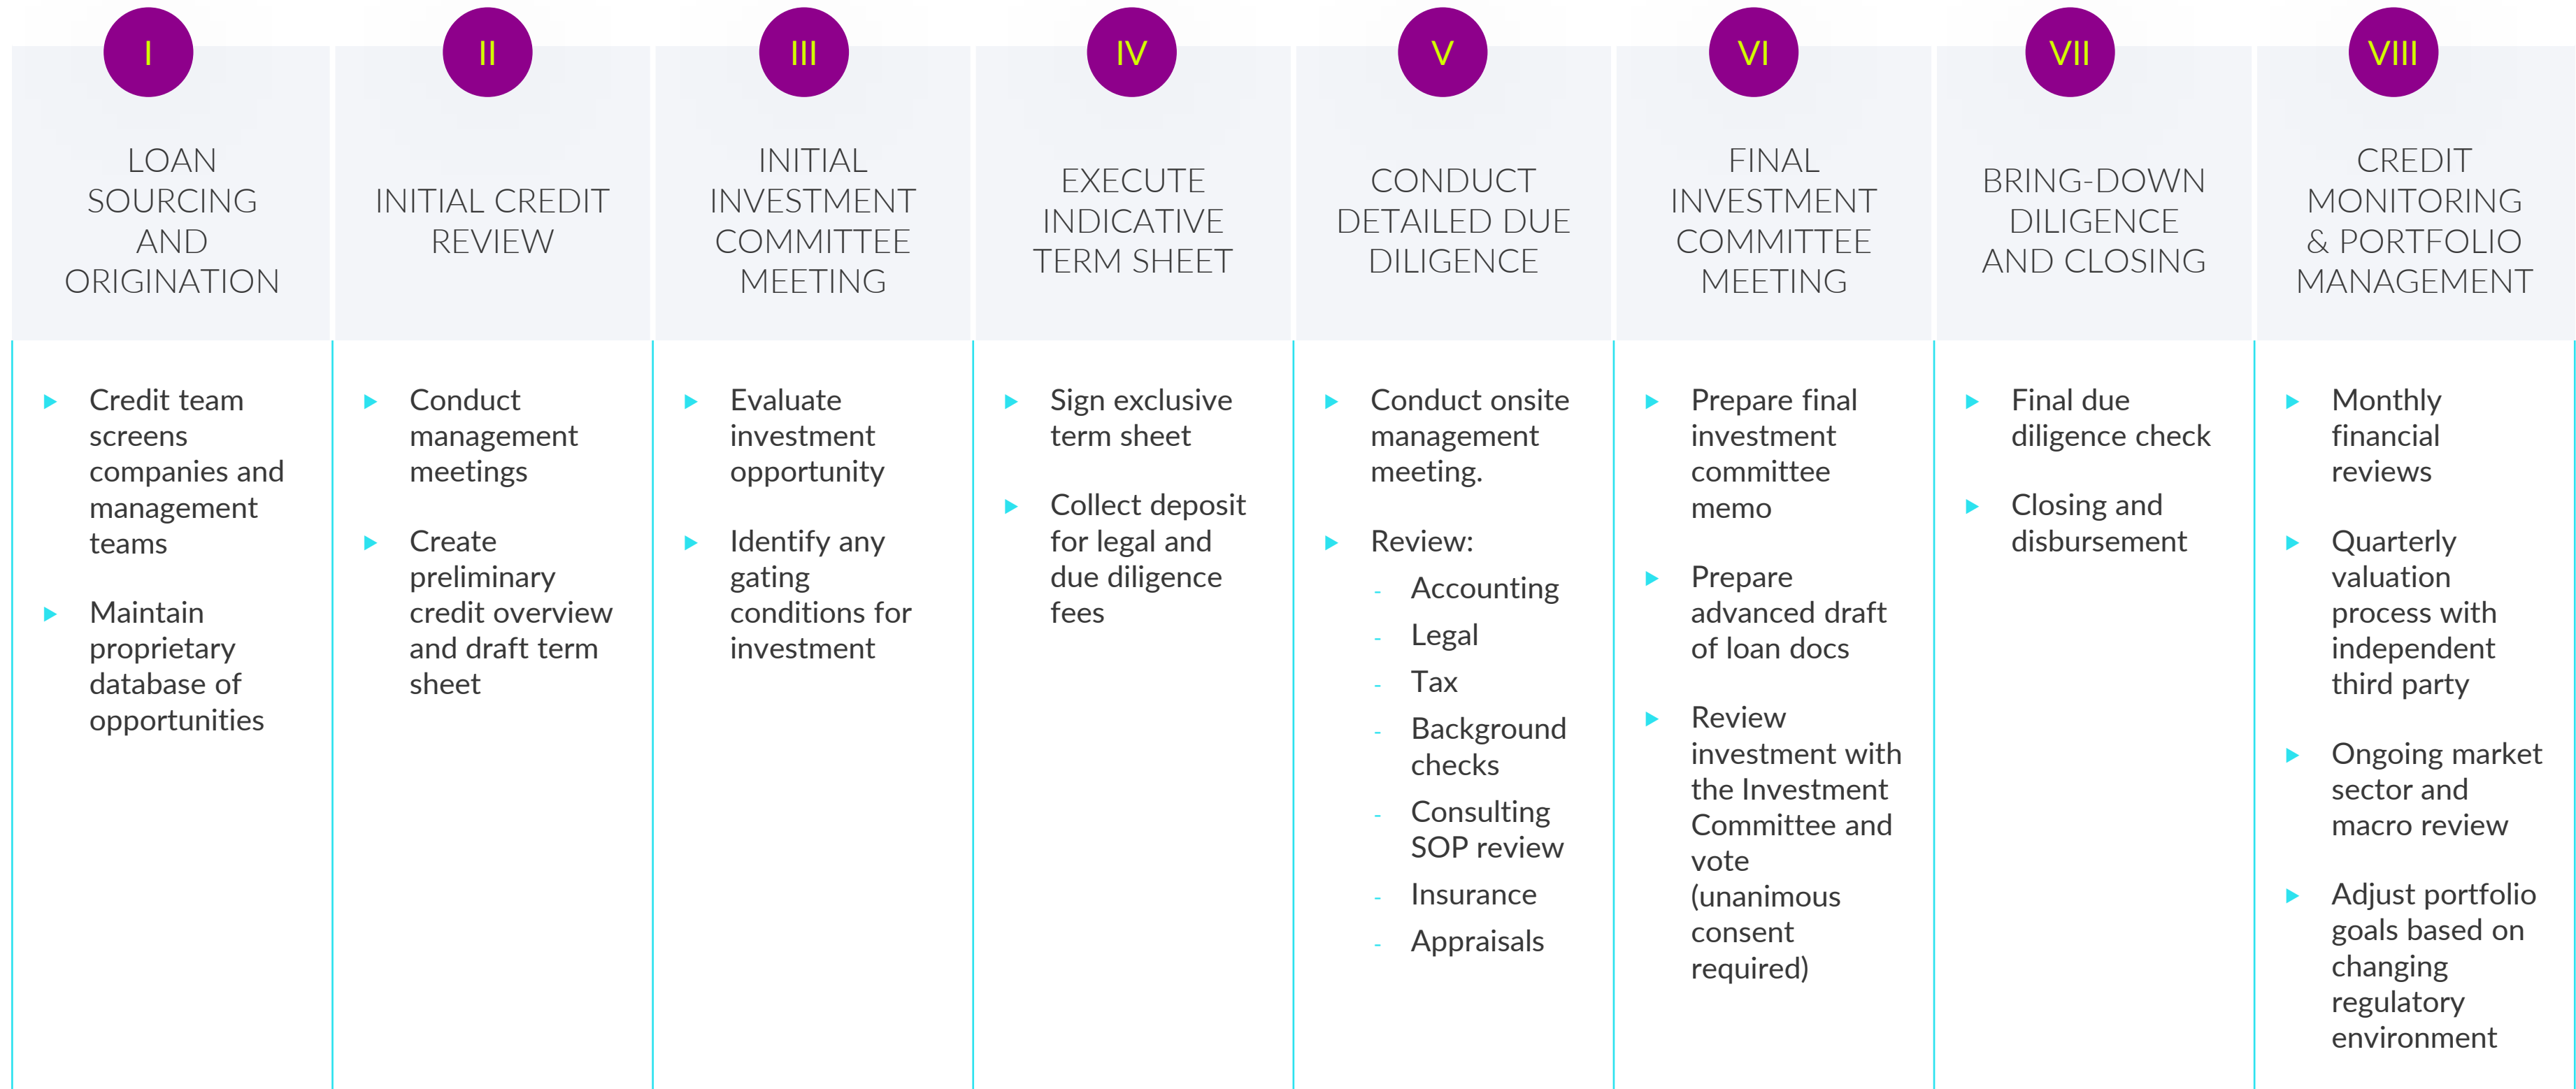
I

LOAN SOURCING AND ORIGINATION

- Credit team screens companies and management teams
- Maintain proprietary database of opportunities

II

INITIAL CREDIT REVIEW

- Conduct management meetings
- Create preliminary credit overview and draft term sheet

III

INITIAL INVESTMENT COMMITTEE MEETING

- Evaluate investment opportunity
- Identify any gating conditions for investment

IV

EXECUTE INDICATIVE TERM SHEET

- Sign exclusive term sheet
- Collect deposit for legal and due diligence fees

V

CONDUCT DETAILED DUE DILIGENCE

- Conduct onsite management meeting.
- Review:
  - Accounting
  - Legal
  - Tax
  - Background checks
  - Consulting SOP review
  - Insurance
  - Appraisals

VI

FINAL INVESTMENT COMMITTEE MEETING

- Prepare final investment committee memo
- Prepare advanced draft of loan docs
- Review investment with the Investment Committee and vote (unanimous consent required)

VII

BRING-DOWN DILIGENCE AND CLOSING

- Final due diligence check
- Closing and disbursement

VIII

CREDIT MONITORING & PORTFOLIO MANAGEMENT

- Monthly financial reviews
- Quarterly valuation process with independent third party
- Ongoing market sector and macro review
- Adjust portfolio goals based on changing regulatory environment